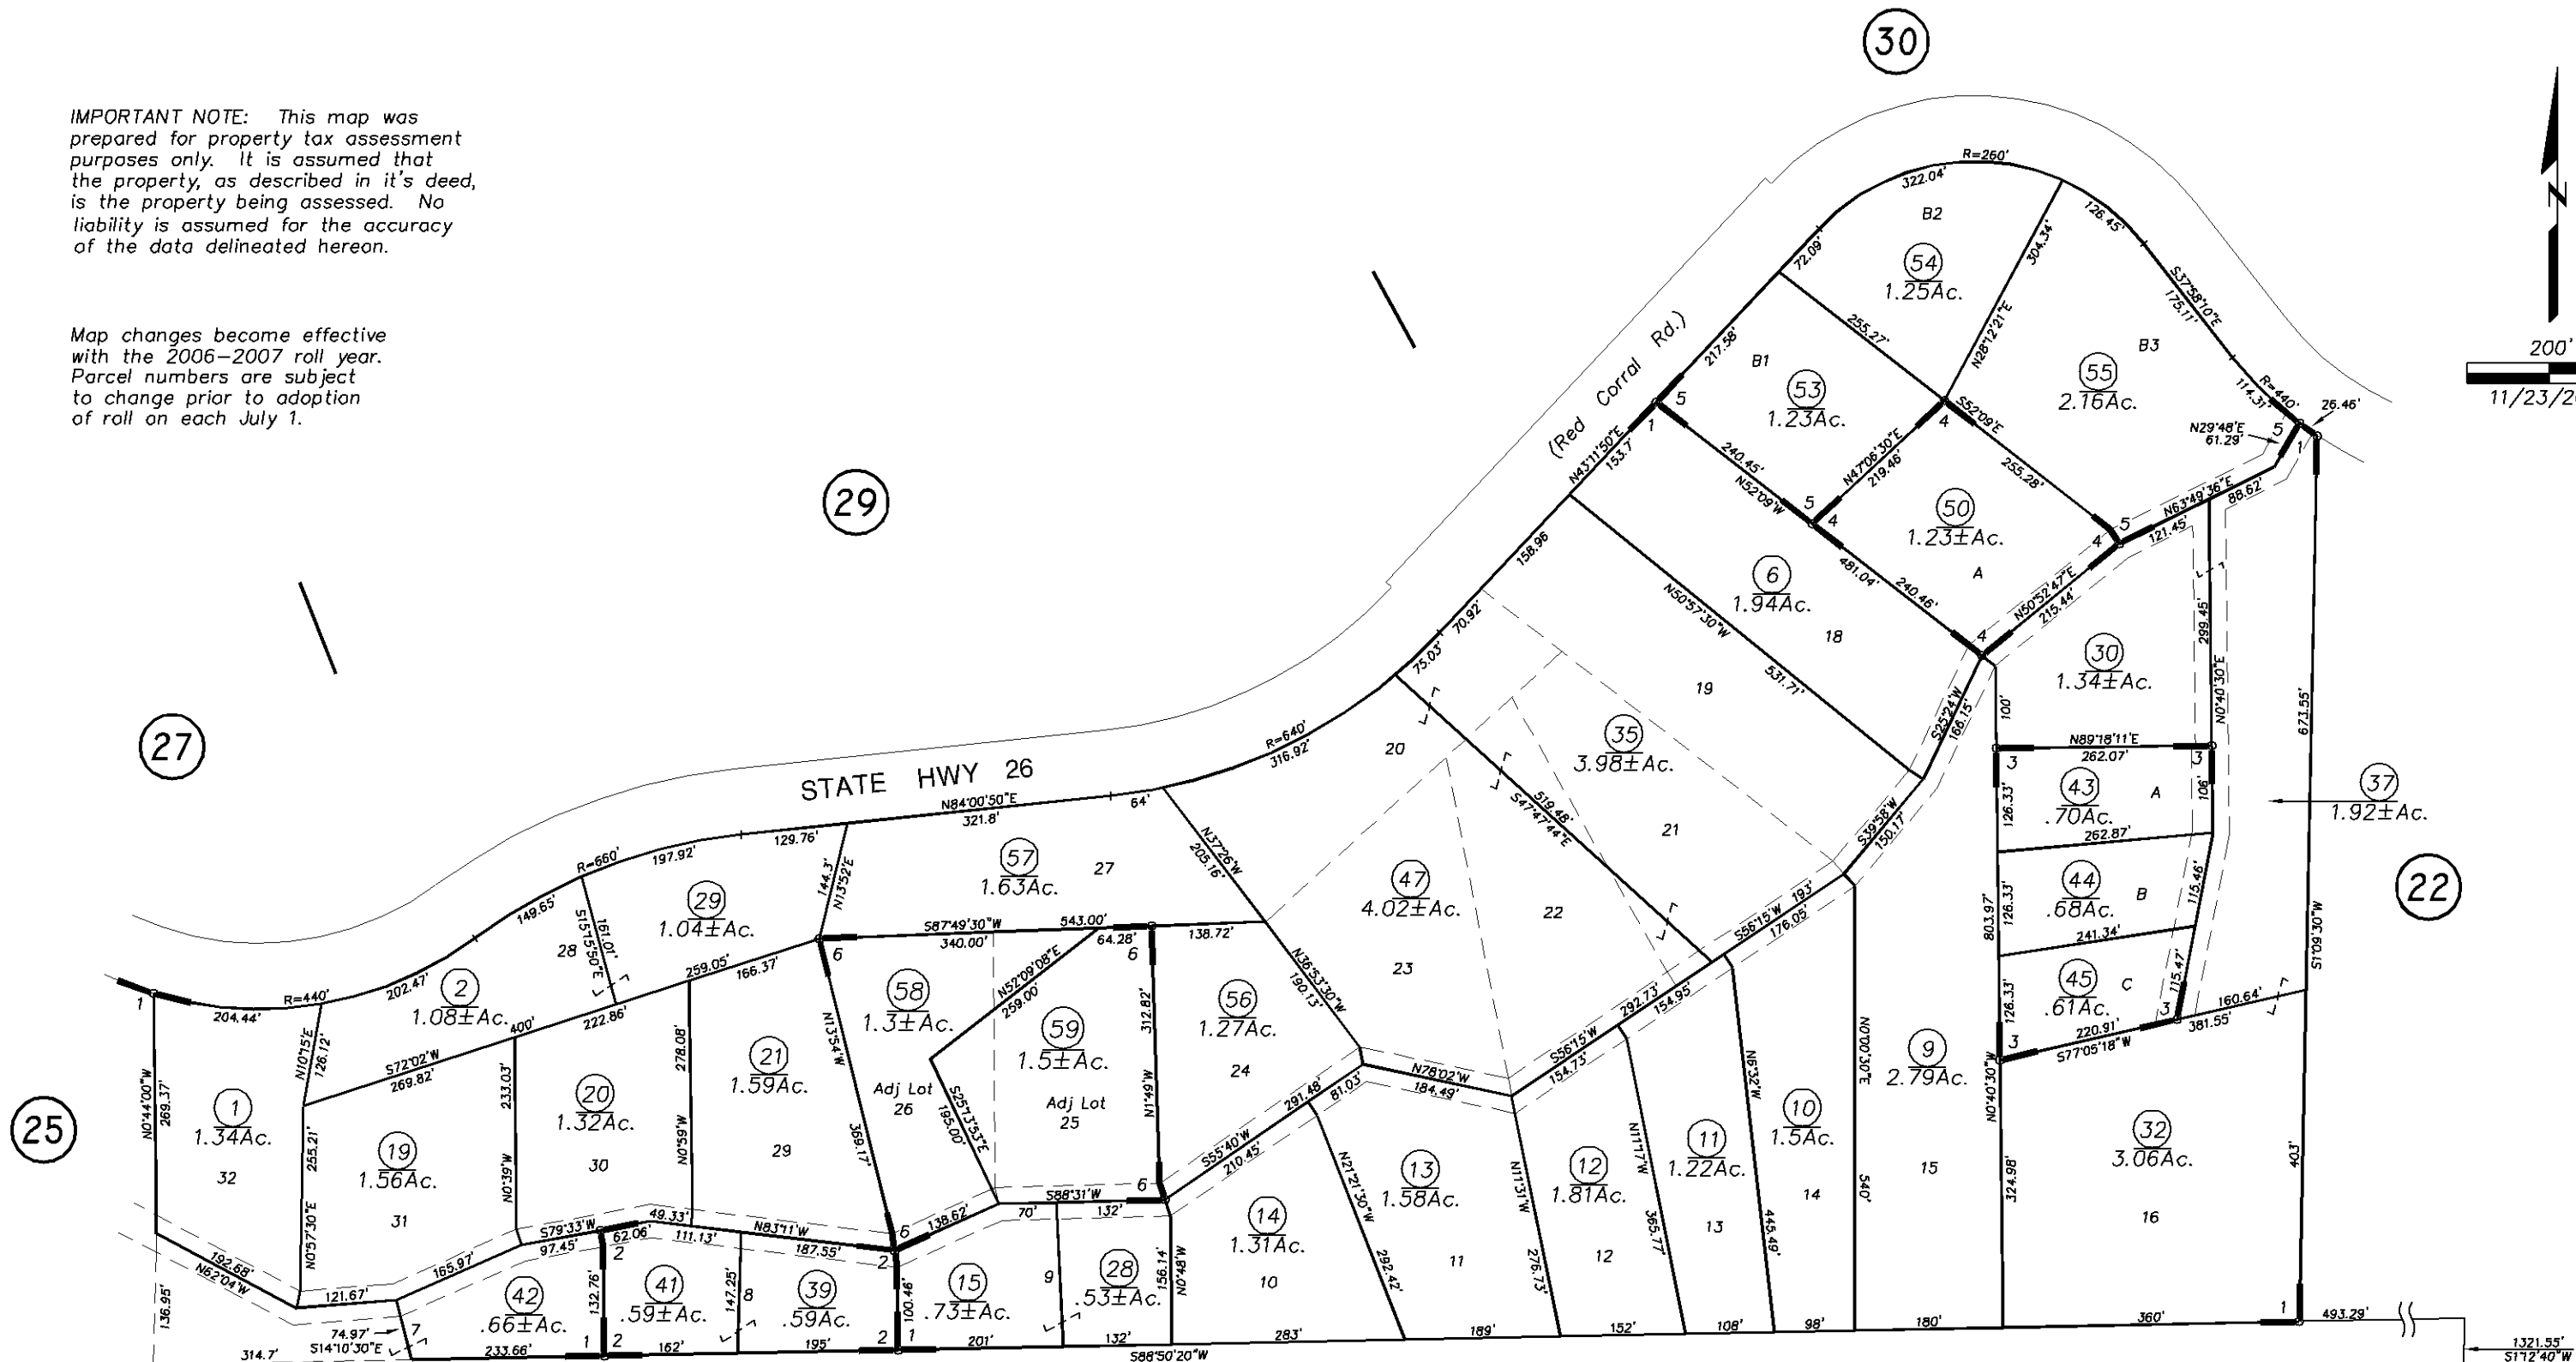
IMPORTANT NOTE: This map was prepared for property tax assessment purposes only. It is assumed that the property, as described in it's deed, is the property being assessed. No liability is assumed for the accuracy of the data delineated hereon.

Map changes become effective with the 2006-2007 roll year. Parcel numbers are subject to change prior to adoption of roll on each July 1.

30
29
27
25
22

STATE HWY 26
(Red Corral Rd.)

N
200'
11/23/2

R=260'
322.04'
B2
54
1.25Ac.
72.09'
304.34'
126.45'
S37°58'10"E
175.11'
B3
55
2.16Ac.
114.31'
R=440'
26.46'
N29°48'E
61.29'
5
1
217.58'
B1
53
1.23Ac.
255.27'
N28°12'21"E
5
1
4
S52°09'E
255.28'
N47°06'30"E
219.46'
240.45'
N52°09'W
5
4
50
1.23±Ac.
A
5
4
N63°49'36"E
121.45'
88.62'
N43°11'50"E
153.7'
158.96
6
1.94Ac.
18
N50°57'30"W
481.04'
240.46'
4
N50°52'47"E
215.44
30
1.34±Ac.
299.45'
N0°40'30"E
75.03'
70.92'
19
531.71'
100'
20
35
3.98±Ac.
21
S25°24'W
166.15'
N89°18'11"E
262.07'
3
3
43
.70Ac.
A
126.33'
106'
262.87'
673.55'
37
1.92±Ac.
R=640'
316.92'
64'
N84°00'50"E
321.8'
519.48'
S47°47'44"E
S39°58'W
150.17'
44
.68Ac.
B
126.33'
803.97'
115.46'
241.34'
45
.61Ac.
C
126.33'
115.47'
3
3
220.91'
S77°05'18"W
381.55'
160.64'
S1°09'30"W
R=660'
197.92'
129.76'
144.3'
N13°52'E
57
1.63Ac.
27
N37°26'W
205.16'
47
4.02±Ac.
22
S56°15'W
193'
176.05'
149.65'
S15°15'50"E
161.01'
28
29
1.04±Ac.
S87°49'30"W
543.00'
340.00'
64.28'
138.72'
23
292.73'
154.95'
R=440'
202.47'
2
1.08±Ac.
400'
259.05'
166.37'
6
58
1.3±Ac.
N52°09'08"E
259.00'
6
59
1.5±Ac.
312.82'
56
1.27Ac.
N36°53'30"W
190.13'
24
S56°15'W
154.73'
1
204.44'
N10°15'E
126.12'
S72°02'W
269.82'
222.86'
233.03'
278.08'
21
1.59Ac.
N13°54'W
369.17'
Adj Lot
26
S25°13'53"E
195.00'
Adj Lot
25
N1°49'W
N78°02'W
184.49'
N6°32'W
N0°00'30"E
9
2.79Ac.
N0°40'30"W
3
32
3.06Ac.
N0°44'00"W
269.37'
1
1.34Ac.
32
255.21'
19
1.56Ac.
31
20
1.32Ac.
30
N0°39'W
N0°59'W
29
291.48'
81.03'
N21°21'30"W
13
1.58Ac.
N1°31'W
12
1.81Ac.
N1°17'W
11
1.22Ac.
10
1.5Ac.
14
540'
15
324.98'
16
403'
N0°57'30"E
S55°40'W
210.45'
11
276.73'
12
365.77'
13
445.49'
S88°31'W
6
70'
132'
14
1.31Ac.
10
292.42'
192.58'
N62°04'W
121.67'
165.97'
S79°33'W
97.45'
49.33'
62.06'
111.13'
N83°11'W
187.55'
6
138.62'
2
2
41
.59±Ac.
8
39
.59Ac.
147.25'
100.46'
15
.73±Ac.
9
28
.53±Ac.
156.14'
N0°48'W
136.95'
42
.66±Ac.
132.76'
74.97'
S14°10'30"E
314.7'
233.66'
1
2
162'
195'
2
1
201'
132'
S88°50'20"W
283'
189'
152'
108'
98'
180'
360'
1
493.29'
1321.55'
S1°12'40"W